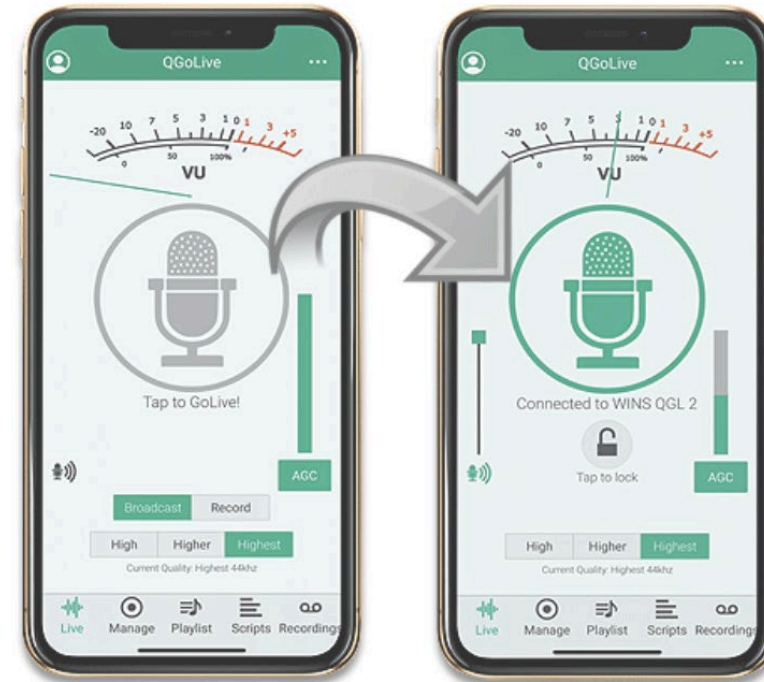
QGoLive

-20 10 7 5 3 1 0 1 3 +5
0 50 100%
VU

Tap to GoLive!

AGC

Broadcast Record

High Higher Highest

Current Quality: Highest 44khz

Live Manage Playlist Scripts Recordings

QGoLive

-20 10 7 5 3 1 0 1 3 +5
0 50 100%
VU

Connected to WINS QGL 2

Tap to lock

AGC

High Higher Highest

Current Quality: Highest 44khz

Live Manage Playlist Scripts Recordings